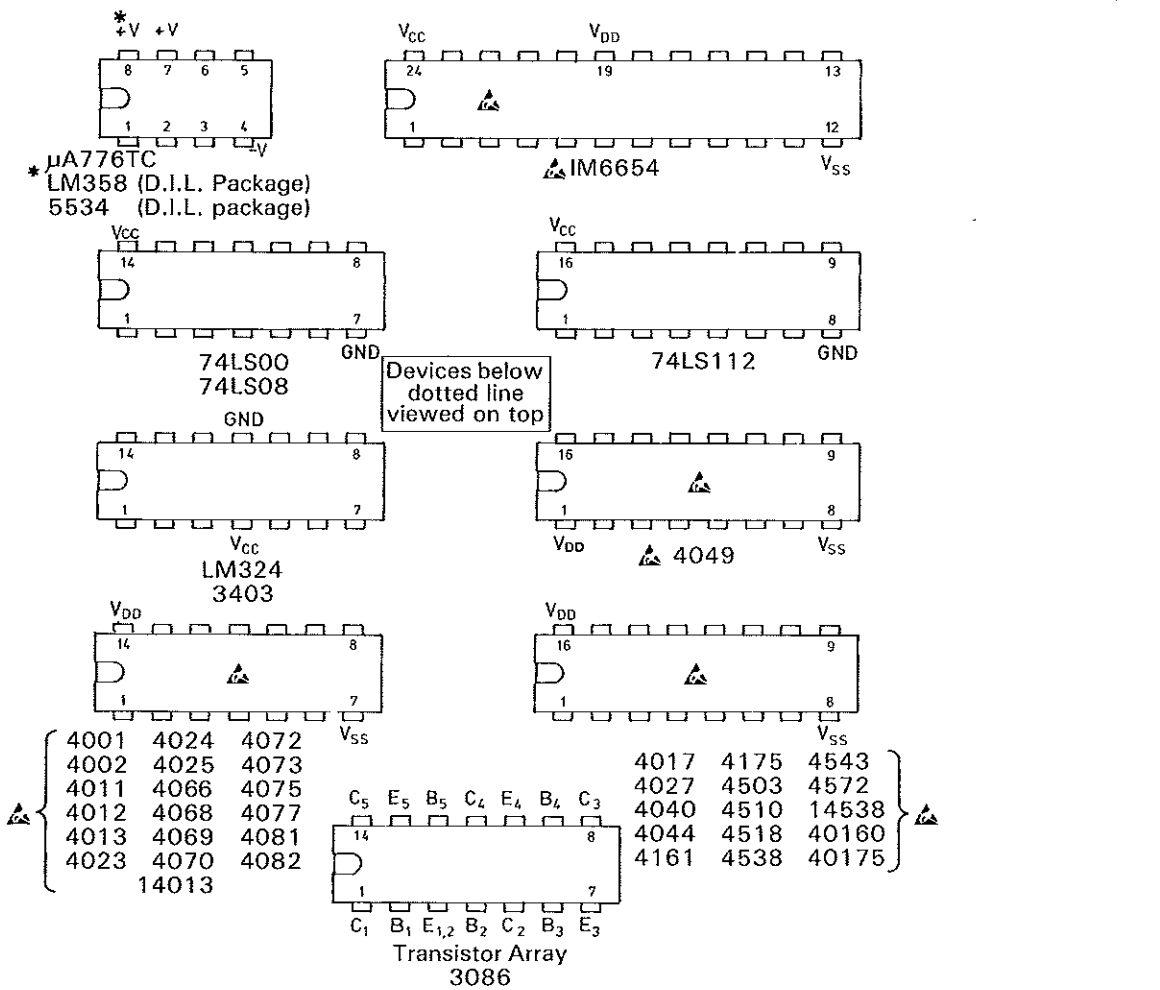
* +V +V
8 7 6 5
1 2 3 4 −V
* µA776TC
LM358 (D.I.L. Package)
5534 (D.I.L. package)

$V_{CC}$ $V_{DD}$
24 19 13
1 12
$V_{SS}$
IM6654

$V_{CC}$
14 8
1 7
GND
74LS00
74LS08

Devices below dotted line viewed on top

$V_{CC}$
16 9
1 8
GND
74LS112

GND
14 8
1 7
$V_{CC}$
LM324
3403

16 9
1 8
$V_{DD}$ $V_{SS}$
4049

$V_{DD}$
14 8
1 7
$V_{SS}$

$V_{DD}$
16 9
1 8
$V_{SS}$

4001 4024 4072
4002 4025 4073
4011 4066 4075
4012 4068 4077
4013 4069 4081
4023 4070 4082
14013

$C_5$ $E_5$ $B_5$ $C_4$ $E_4$ $B_4$ $C_3$
14 8
1 7
$C_1$ $B_1$ $E_{1,2}$ $B_2$ $C_2$ $B_3$ $E_3$
Transistor Array
3086

4017 4175 4543
4027 4503 4572
4040 4510 14538
4044 4518 40160
4161 4538 40175